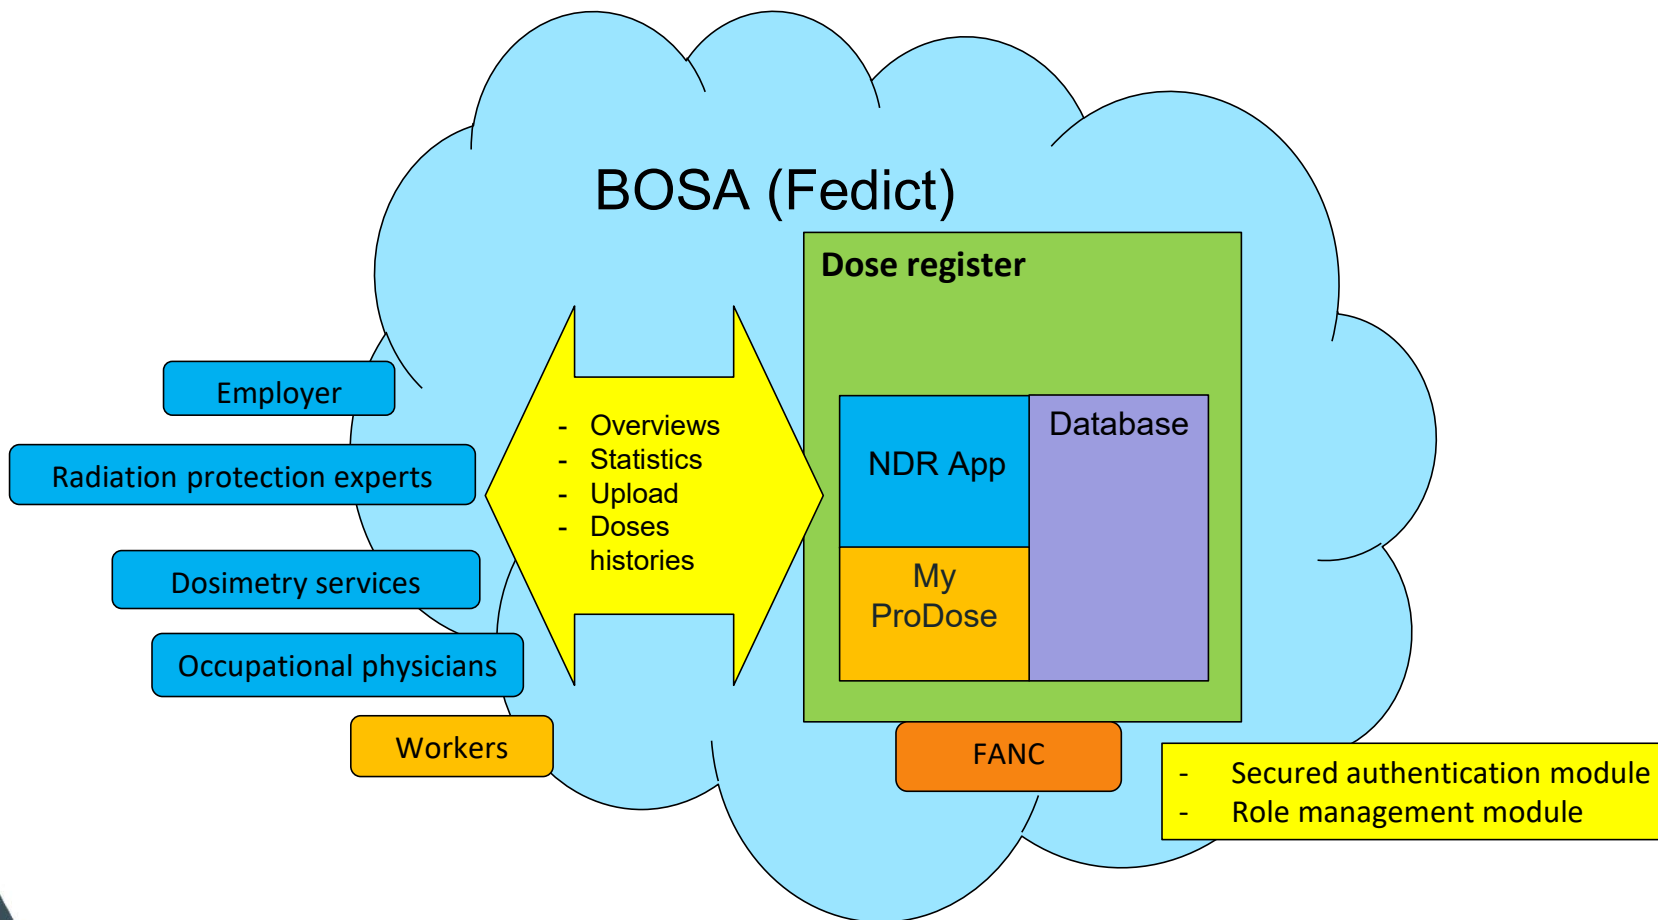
BOSA (Fedict)

Dose register

Employer

Radiation protection experts

Dosimetry services

Occupational physicians

Workers

- Overviews
- Statistics
- Upload
- Doses histories

NDR App

Database

My ProDose

FANC

- Secured authentication module
- Role management module